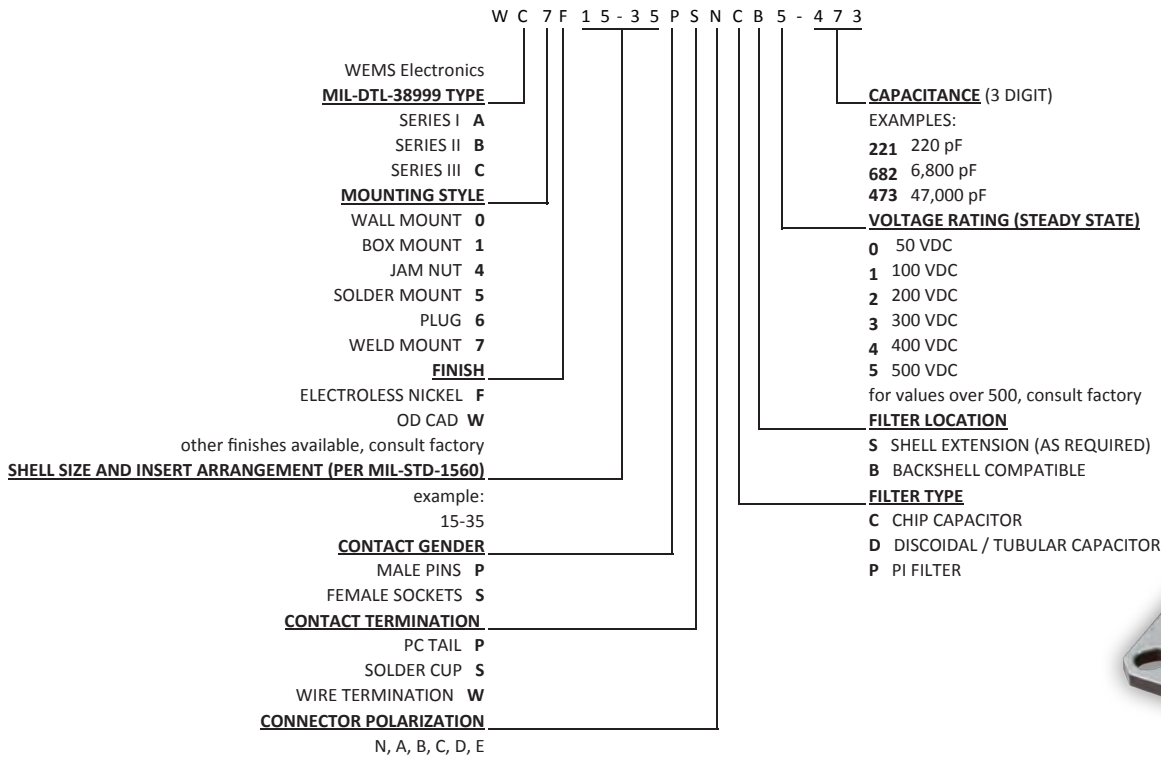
W C 7 F 1 5 - 3 5 P S N C B 5 - 4 7 3

WEMS Electronics
MIL-DTL-38999 TYPE
SERIES I **A**
SERIES II **B**
SERIES III **C**
MOUNTING STYLE
WALL MOUNT **0**
BOX MOUNT **1**
JAM NUT **4**
SOLDER MOUNT **5**
PLUG **6**
WELD MOUNT **7**
FINISH
ELECTROLESS NICKEL **F**
OD CAD **W**
other finishes available, consult factory
SHELL SIZE AND INSERT ARRANGEMENT (PER MIL-STD-1560)
example:
15-35
CONTACT GENDER
MALE PINS **P**
FEMALE SOCKETS **S**
CONTACT TERMINATION
PC TAIL **P**
SOLDER CUP **S**
WIRE TERMINATION **W**
CONNECTOR POLARIZATION
N, A, B, C, D, E

CAPACITANCE (3 DIGIT)
EXAMPLES:
**221** 220 pF
**682** 6,800 pF
**473** 47,000 pF
VOLTAGE RATING (STEADY STATE)
**0** 50 VDC
**1** 100 VDC
**2** 200 VDC
**3** 300 VDC
**4** 400 VDC
**5** 500 VDC
for values over 500, consult factory
FILTER LOCATION
**S** SHELL EXTENSION (AS REQUIRED)
**B** BACKSHELL COMPATIBLE
FILTER TYPE
**C** CHIP CAPACITOR
**D** DISCOIDAL / TUBULAR CAPACITOR
**P** PI FILTER